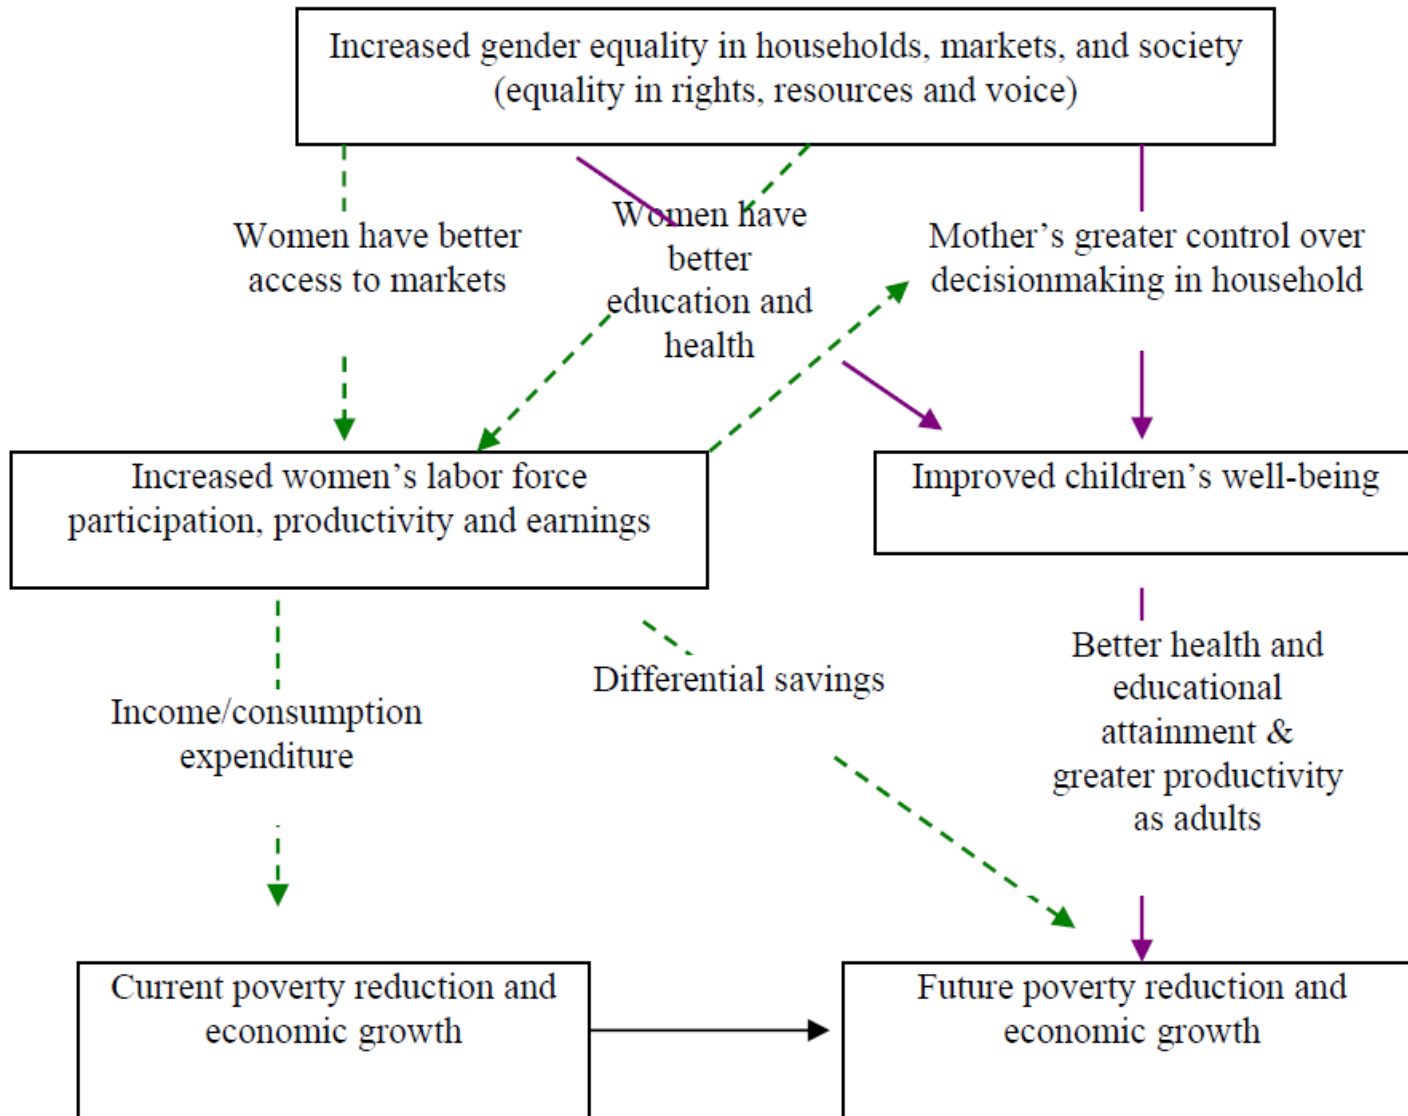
Increased gender equality in households, markets, and society (equality in rights, resources and voice)

Women have better access to markets

Women have better education and health

Mother's greater control over decisionmaking in household

Increased women's labor force participation, productivity and earnings

Improved children's well-being

Income/consumption expenditure

Differential savings

Better health and educational attainment & greater productivity as adults

Current poverty reduction and economic growth

Future poverty reduction and economic growth